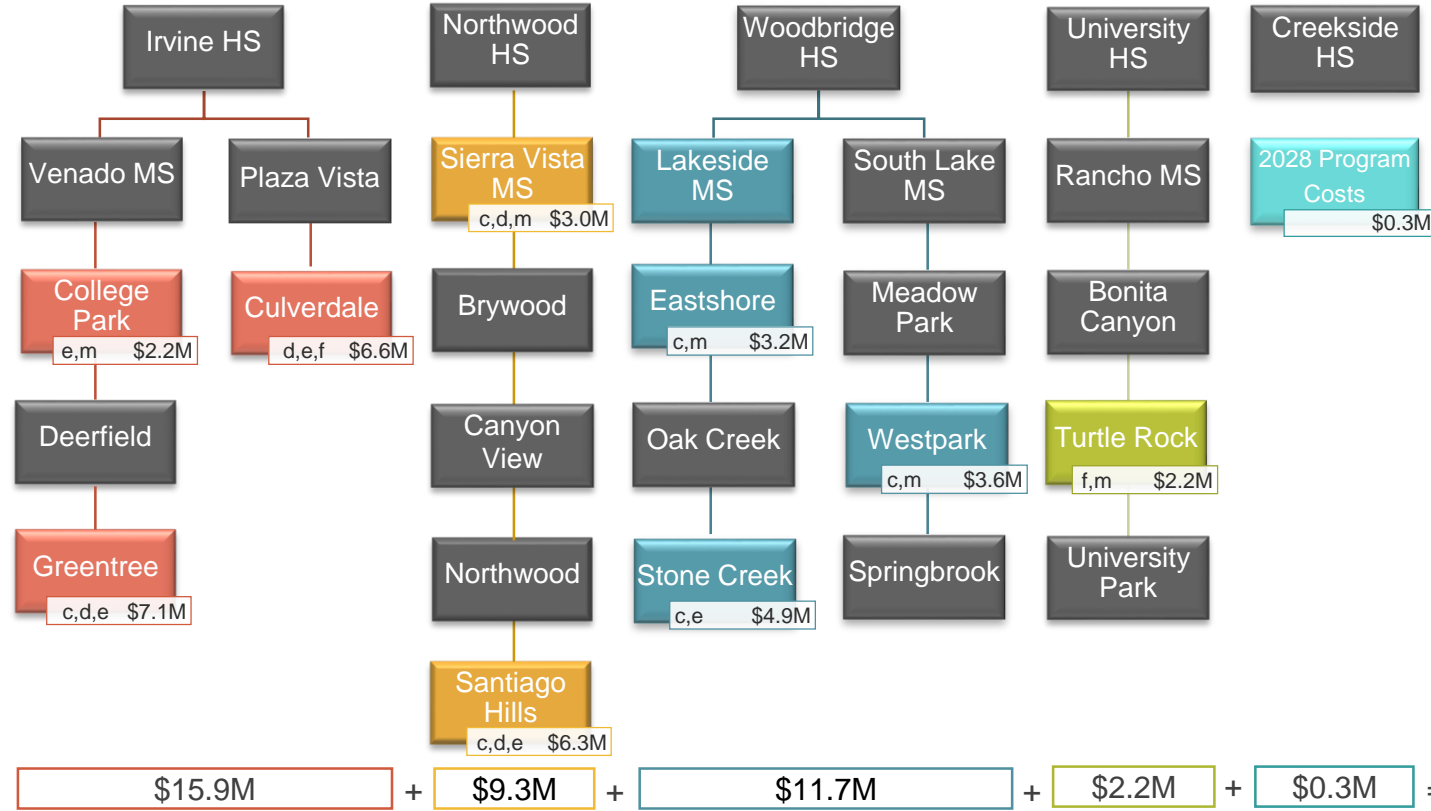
Irvine HS

Venado MS

Plaza Vista

College Park
e,m $2.2M

Culverdale
d,e,f $6.6M

Deerfield

Greentree
c,d,e $7.1M

Northwood HS

Sierra Vista MS
c,d,m $3.0M

Brywood

Canyon View

Northwood

Santiago Hills
c,d,e $6.3M

Woodbridge HS

Lakeside MS

Eastshore
c,m $3.2M

Oak Creek

Stone Creek
c,e $4.9M

South Lake MS

Meadow Park

Westpark
c,m $3.6M

Springbrook

University HS

Rancho MS

Bonita Canyon

Turtle Rock
f,m $2.2M

University Park

Creekside HS

2028 Program Costs
$0.3M

$15.9M + $9.3M + $11.7M + $2.2M + $0.3M =